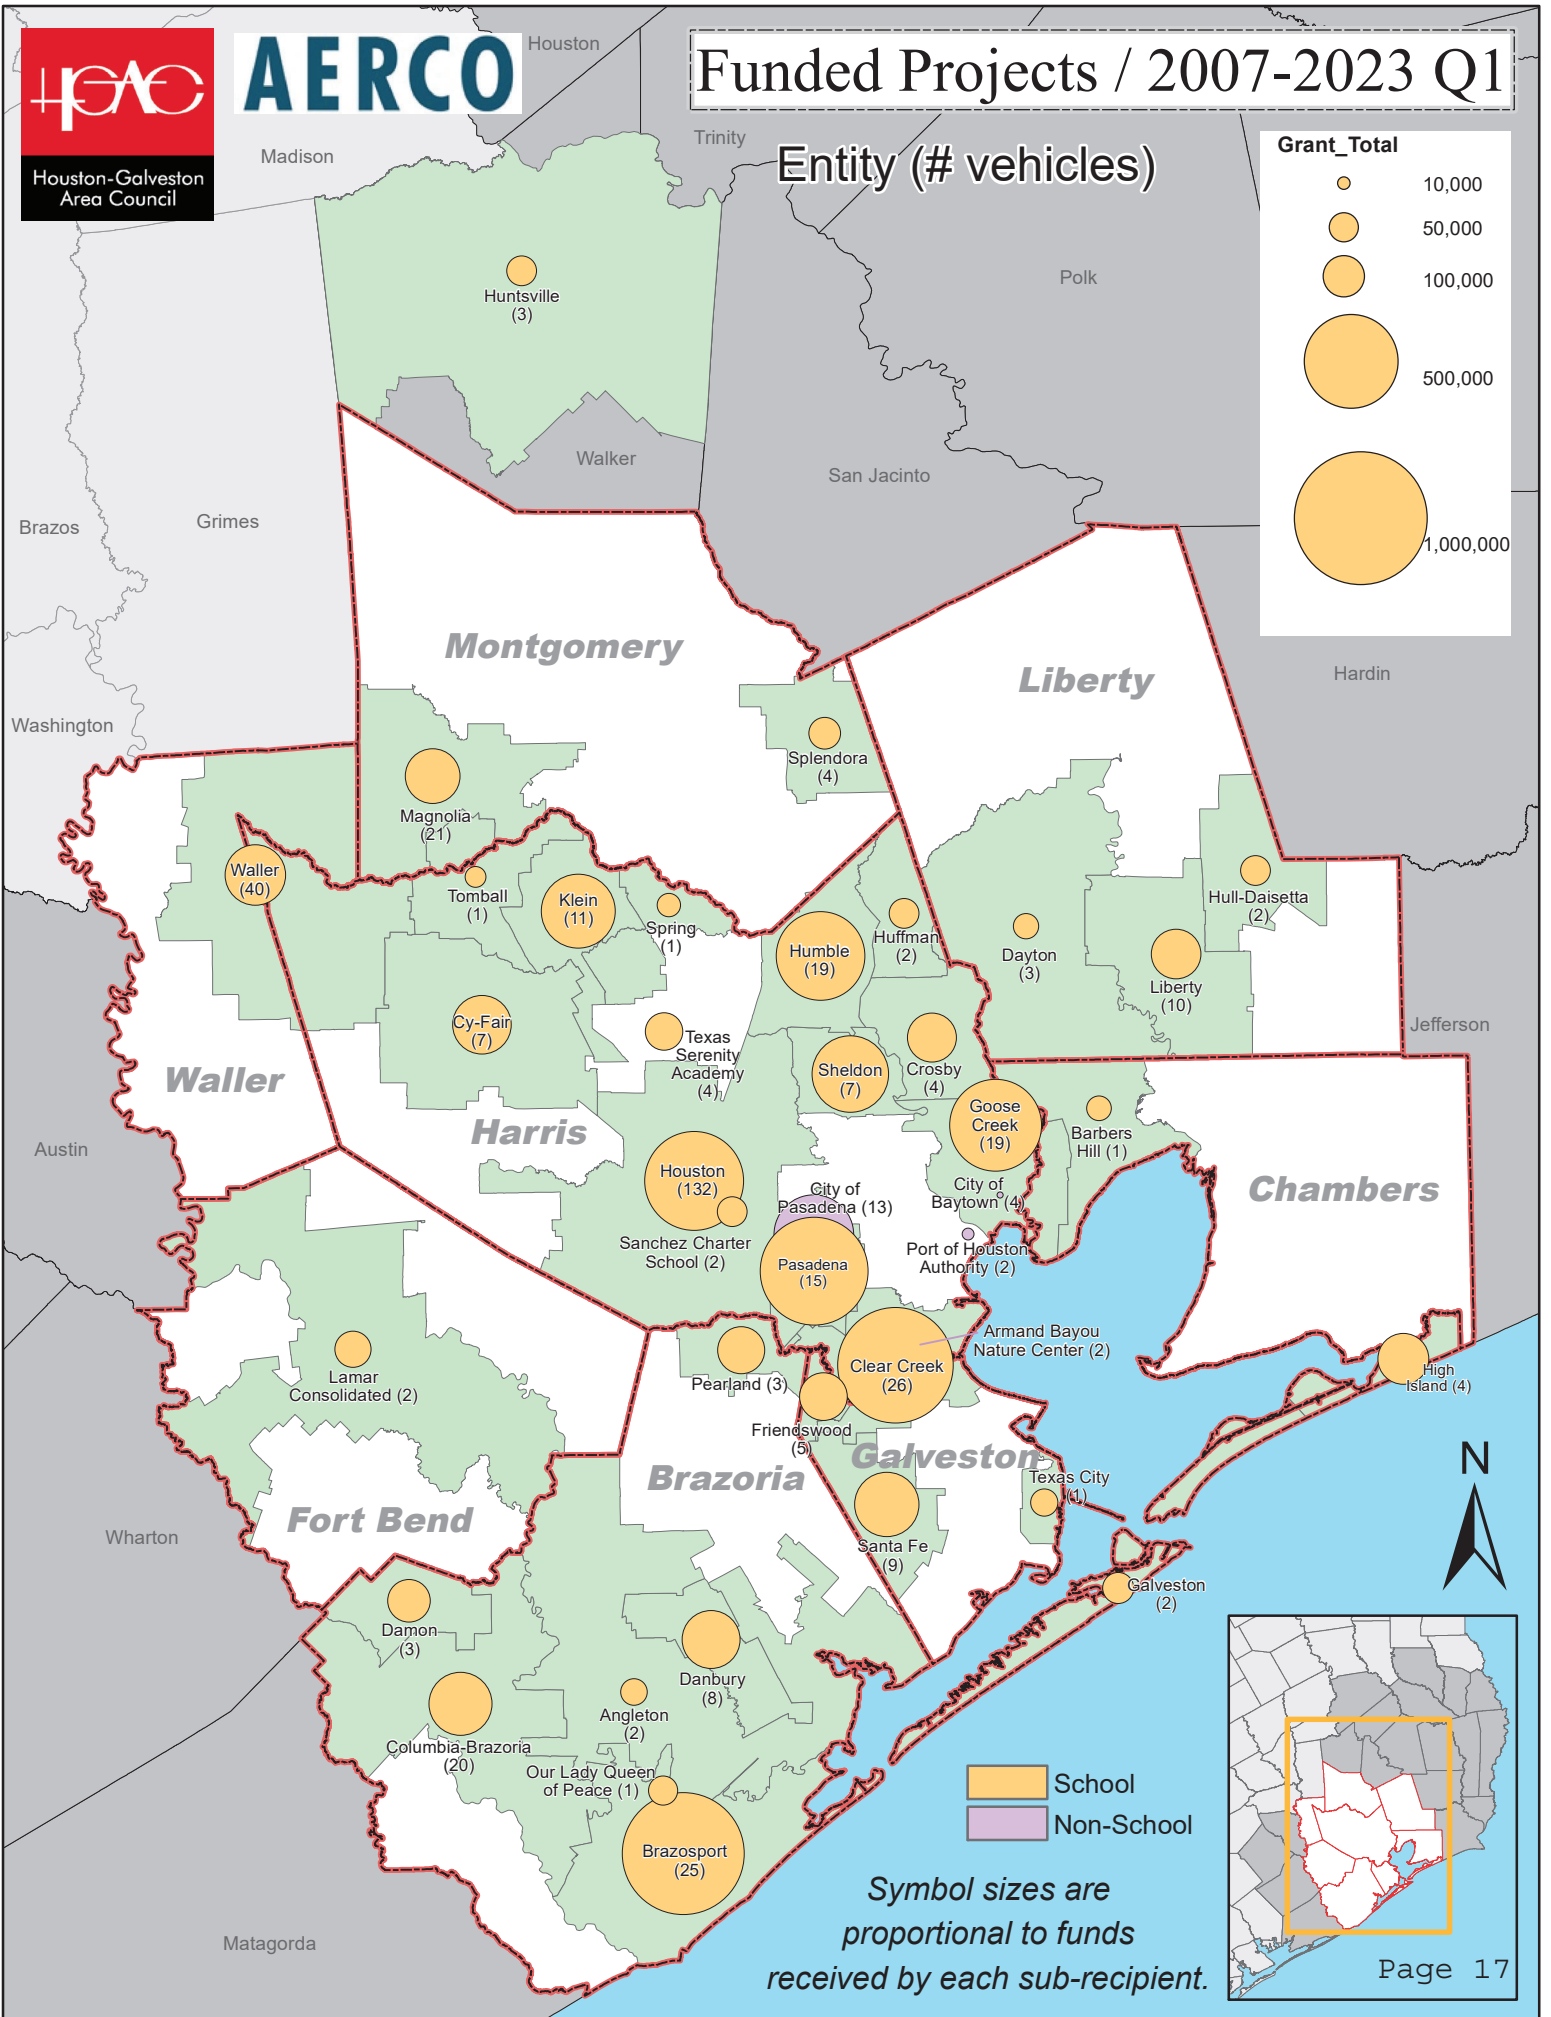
H-GAC
Houston-Galveston Area Council

AERCO

Funded Projects / 2007-2023 Q1

Entity (# vehicles)

Grant_Total
10,000
50,000
100,000
500,000
1,000,000

Houston
Madison
Trinity
Polk
Walker
San Jacinto
Brazos
Grimes
Hardin
Washington
Jefferson
Austin
Wharton
Matagorda

Montgomery
Liberty
Waller
Harris
Chambers
Brazoria
Galveston
Fort Bend

Huntsville (3)
Splendora (4)
Magnolia (21)
Waller (40)
Tomball (1)
Klein (11)
Spring (1)
Humble (19)
Huffman (2)
Dayton (3)
Hull-Daisetta (2)
Liberty (10)
Cy-Fair (7)
Texas Serenity Academy (4)
Sheldon (7)
Crosby (4)
Goose Creek (19)
Barbers Hill (1)
City of Baytown (4)
Houston (132)
Sanchez Charter School (2)
City of Pasadena (13)
Pasadena (15)
Port of Houston Authority (2)
Armand Bayou Nature Center (2)
Clear Creek (26)
Pearland (3)
Friendswood (5)
Lamar Consolidated (2)
High Island (4)
Texas City (1)
Santa Fe (9)
Galveston (2)
Damon (3)
Danbury (8)
Angleton (2)
Columbia-Brazoria (20)
Our Lady Queen of Peace (1)
Brazosport (25)

School
Non-School

N

Symbol sizes are proportional to funds received by each sub-recipient.

Page 17